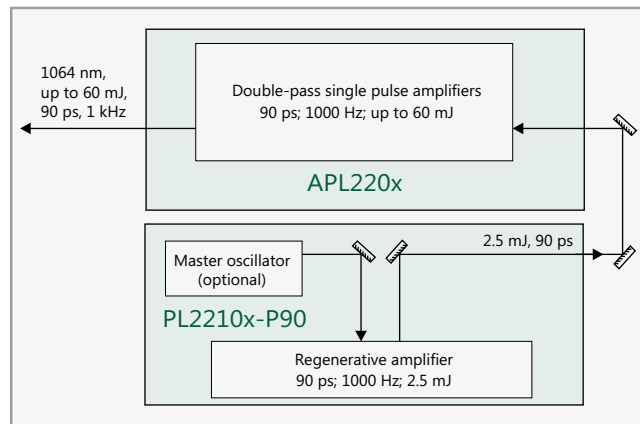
1064 nm, up to 60 mJ, 90 ps, 1 kHz

Double-pass single pulse amplifiers
90 ps; 1000 Hz; up to 60 mJ

APL220x

Master oscillator (optional)

2.5 mJ, 90 ps

PL2210x-P90

Regenerative amplifier
90 ps; 1000 Hz; 2.5 mJ